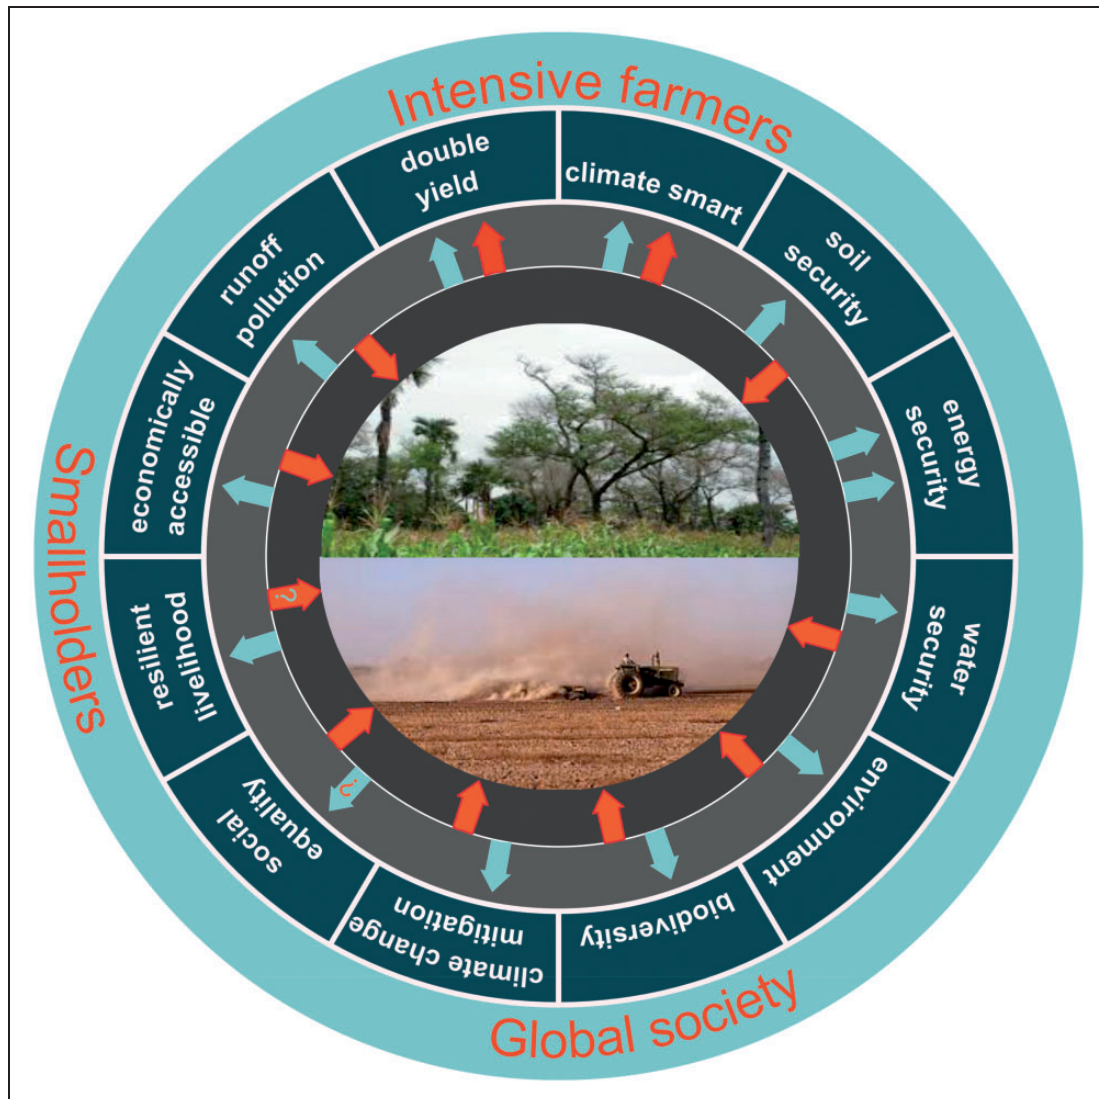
Intensive farmers

double yield

climate smart

soil security

energy security

water security

environment

biodiversity

climate change mitigation

social equality

resilient livelihood

economically accessible

runoff pollution

Smallholders

Global society

?

?